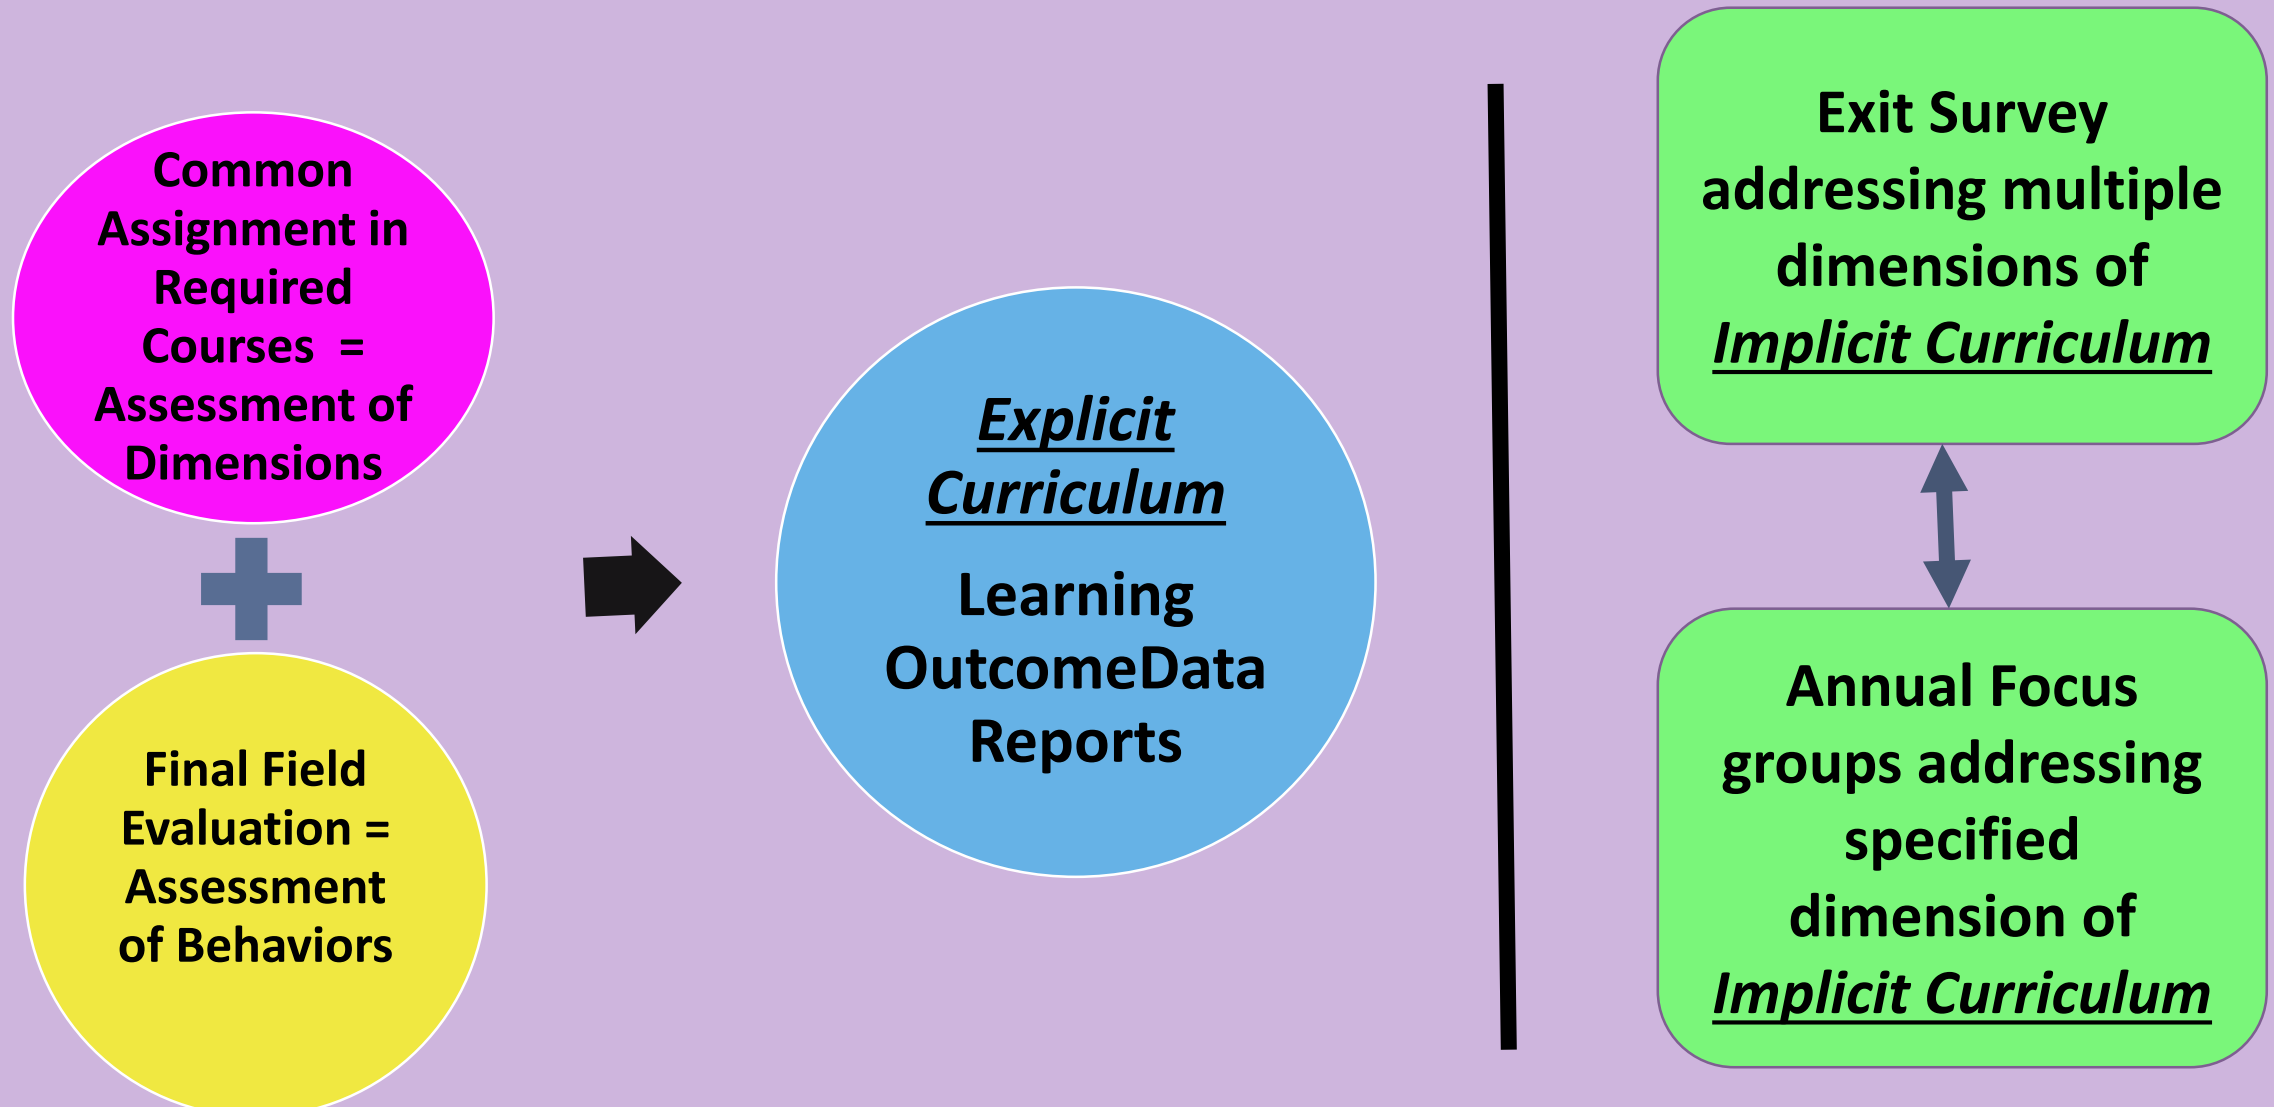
Common Assignment in Required Courses = Assessment of Dimensions

Final Field Evaluation = Assessment of Behaviors

Explicit Curriculum

Learning OutcomeData Reports

Exit Survey addressing multiple dimensions of Implicit Curriculum

Annual Focus groups addressing specified dimension of Implicit Curriculum